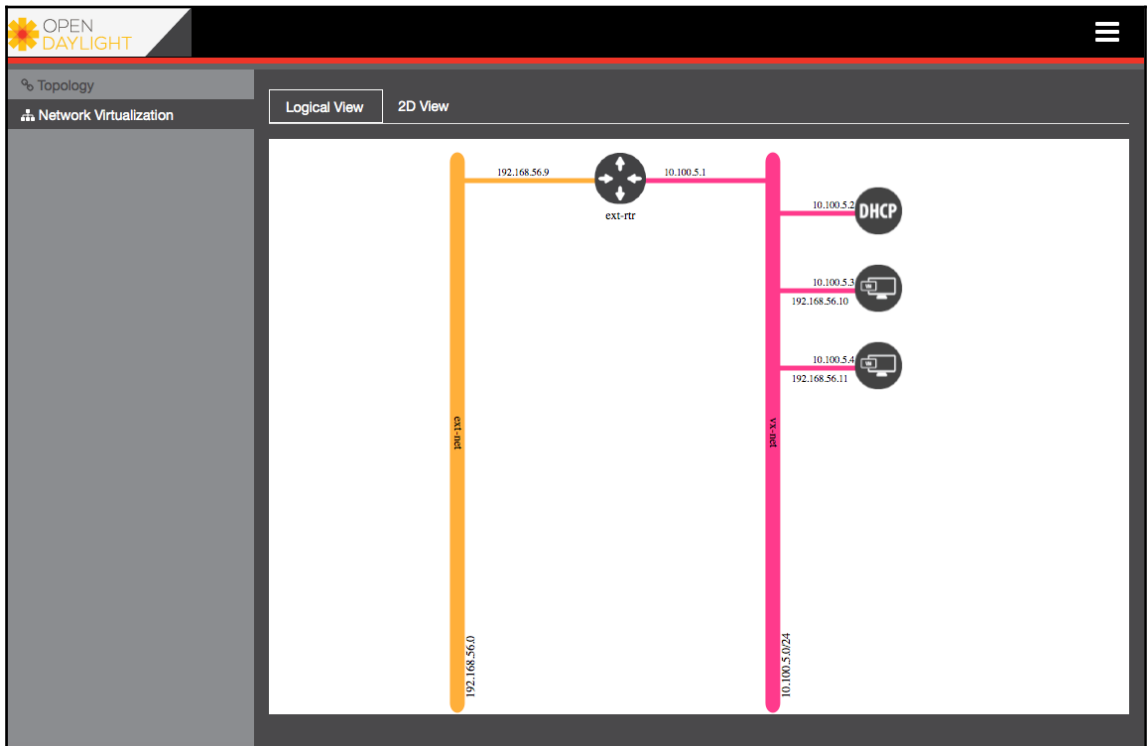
OPEN DAYLIGHT

Topology
Network Virtualization

Logical View
2D View

192.168.56.9
10.100.5.1
ext-rtr
10.100.5.2
DHCP
10.100.5.3
192.168.56.10
10.100.5.4
192.168.56.11
ext-net
vx-net
192.168.56.0
10.100.5.0/24